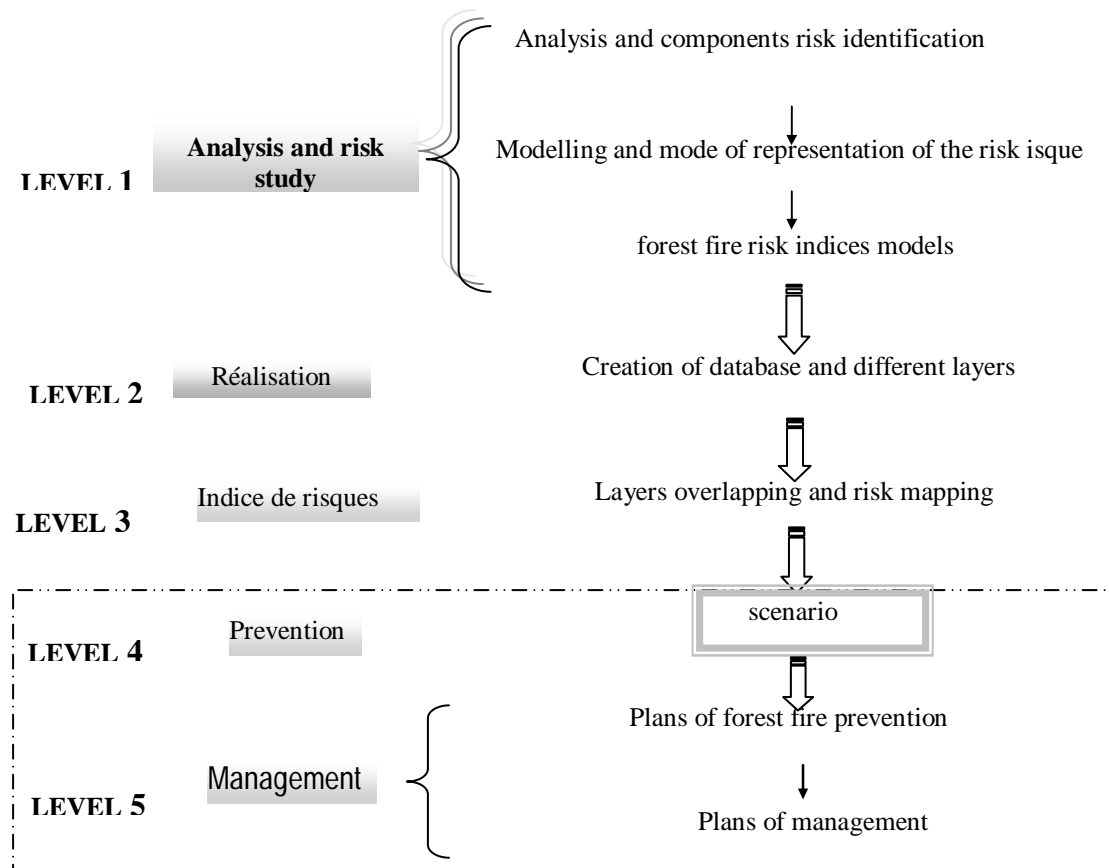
Analysis and components risk identification

LEVEL 1

Analysis and risk study

Modelling and mode of representation of the risk isque

forest fire risk indices models

Creation of database and different layers

LEVEL 2

Réalisation

LEVEL 3

Indice de risques

Layers overlapping and risk mapping

LEVEL 4

Prevention

scenario

Plans of forest fire prevention

LEVEL 5

Management

Plans of management